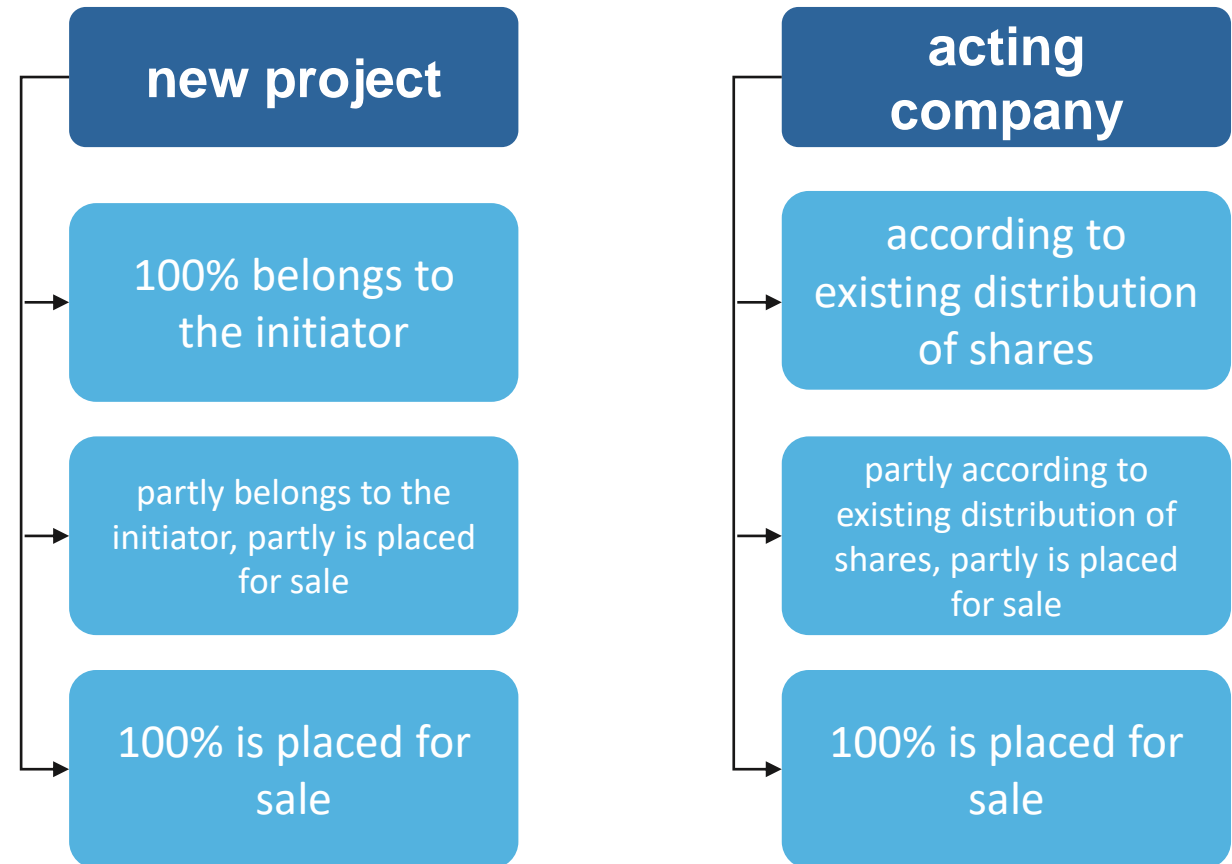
new project

100% belongs to the initiator

partly belongs to the initiator, partly is placed for sale

100% is placed for sale

acting company

according to existing distribution of shares

partly according to existing distribution of shares, partly is placed for sale

100% is placed for sale